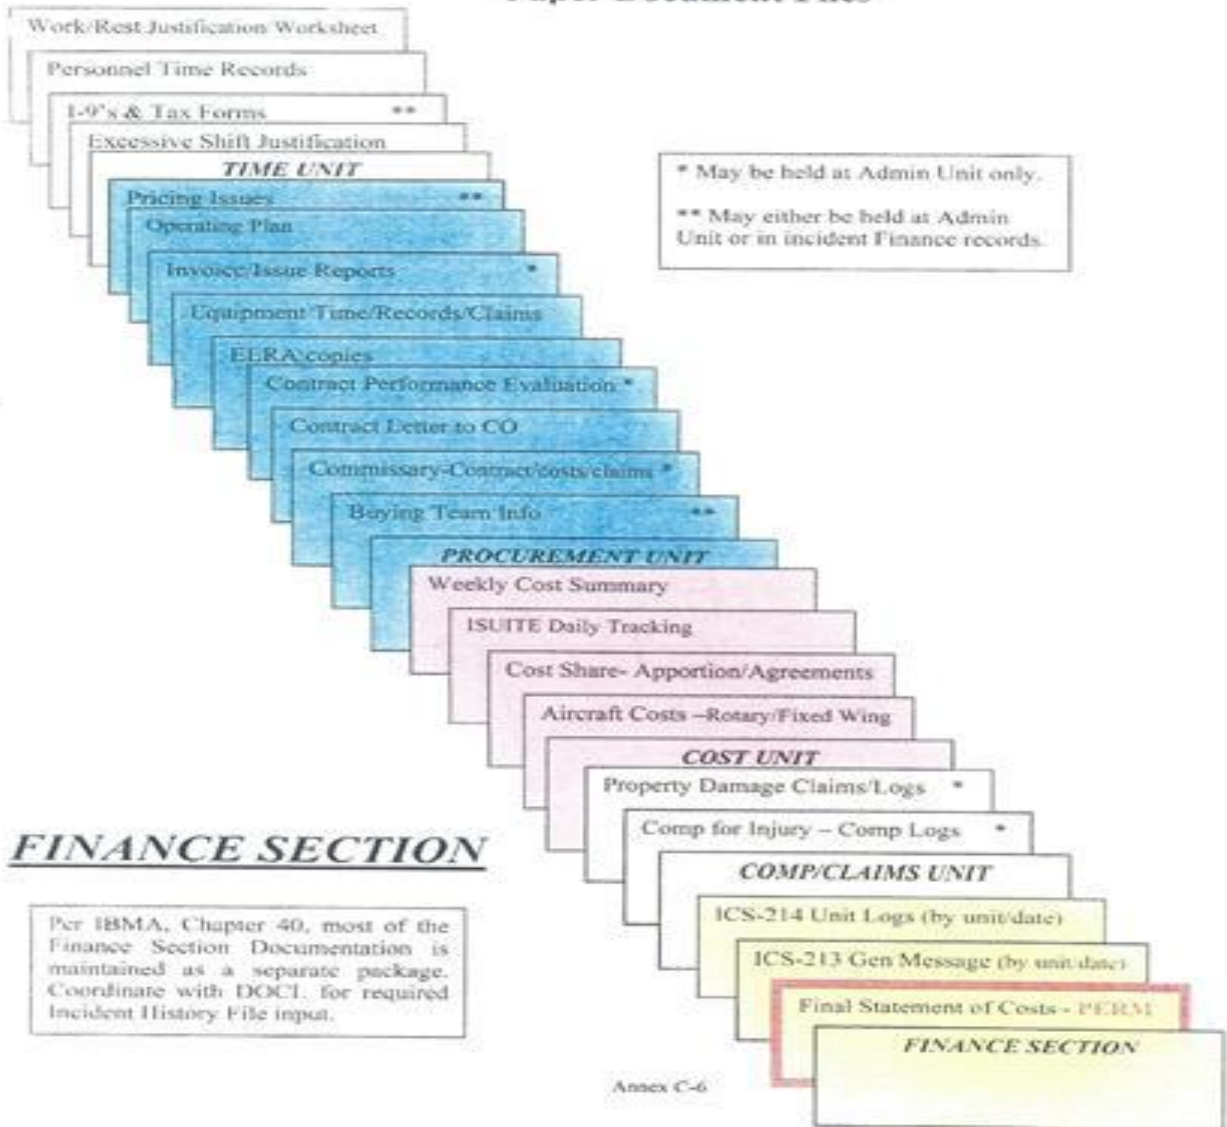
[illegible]

Work/Rest Justification Worksheet

Personnel Time Records

I-9's & Tax Forms **

Excessive Shift Justification

TIME UNIT

Pricing Issues **

Operating Plan

Invoice/Issue Reports *

Equipment Time/Records/Claims

EERA copies

Contract Performance Evaluation *

Contract Letter to CO

Commissary-Contract/costs/claims *

Buying Team Info **

PROCUREMENT UNIT

Weekly Cost Summary

ISUITE Daily Tracking

Cost Share- Apportion/Agreements

Aircraft Costs –Rotary/Fixed Wing

COST UNIT

Property Damage Claims/Logs *

Comp for Injury – Comp Logs *

COMP/CLAIMS UNIT

ICS-214 Unit Logs (by unit/date)

ICS-213 Gen Message (by unit/date)

Final Statement of Costs - PERM

FINANCE SECTION

* May be held at Admin Unit only.

** May either be held at Admin Unit or in incident Finance records.

FINANCE SECTION

Per IBMA, Chapter 40, most of the Finance Section Documentation is maintained as a separate package. Coordinate with DOCL for required Incident History File input.

Annex C-6